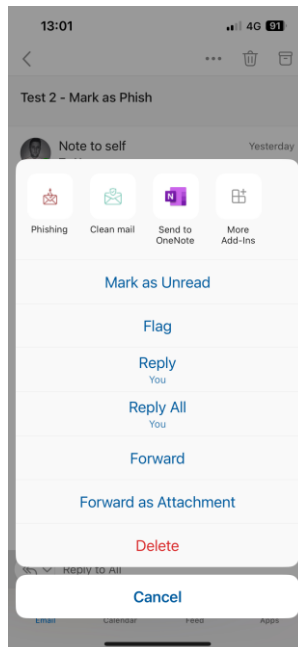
13:01
4G 91

Test 2 - Mark as Phish

Note to self
Yesterday

Phishing
Clean mail
Send to OneNote
More Add-Ins

Mark as Unread

Flag

Reply
You

Reply All
You

Forward

Forward as Attachment

Delete

Reply to All

Cancel

Email
Calendar
Feed
Apps